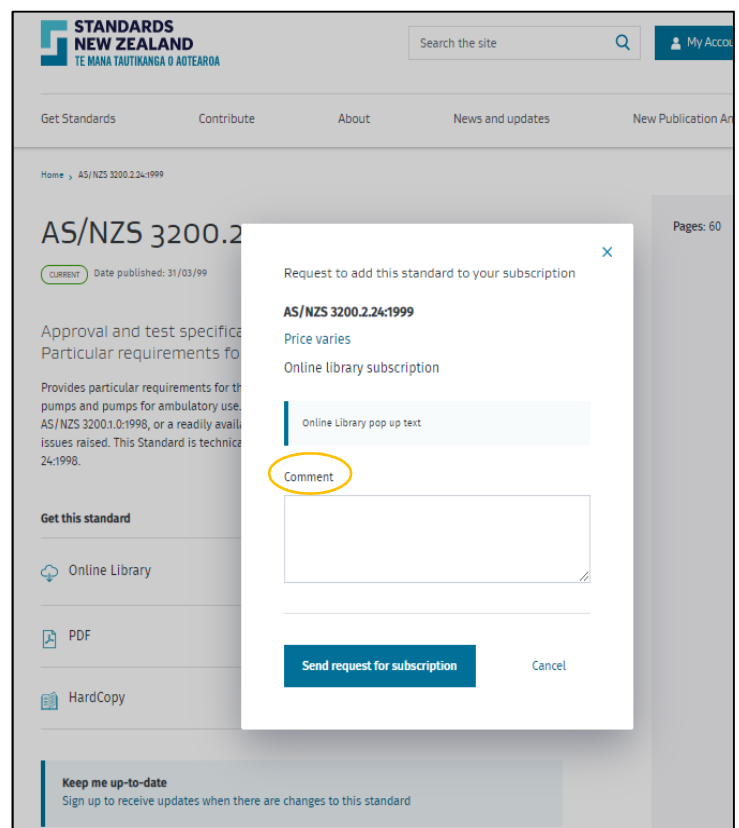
STANDARDS NEW ZEALAND
TE MANA TAUTIKANGA O AOTEAROA

Search the site

My Accou

Get Standards Contribute About News and updates New Publication An

Home › AS/NZS 3200.2.24:1999

AS/NZS 3200.2

CURRENT Date published: 31/03/99

Approval and test specifica
Particular requirements fo

Provides particular requirements for th
pumps and pumps for ambulatory use.
AS/NZS 3200.1.0:1998, or a readily availa
issues raised. This Standard is technica
24:1998.

Get this standard

Online Library

PDF

HardCopy

Keep me up-to-date
Sign up to receive updates when there are changes to this standard

Pages: 60

×

Request to add this standard to your subscription

AS/NZS 3200.2.24:1999

Price varies

Online library subscription

Online Library pop up text

Comment

Send request for subscription

Cancel